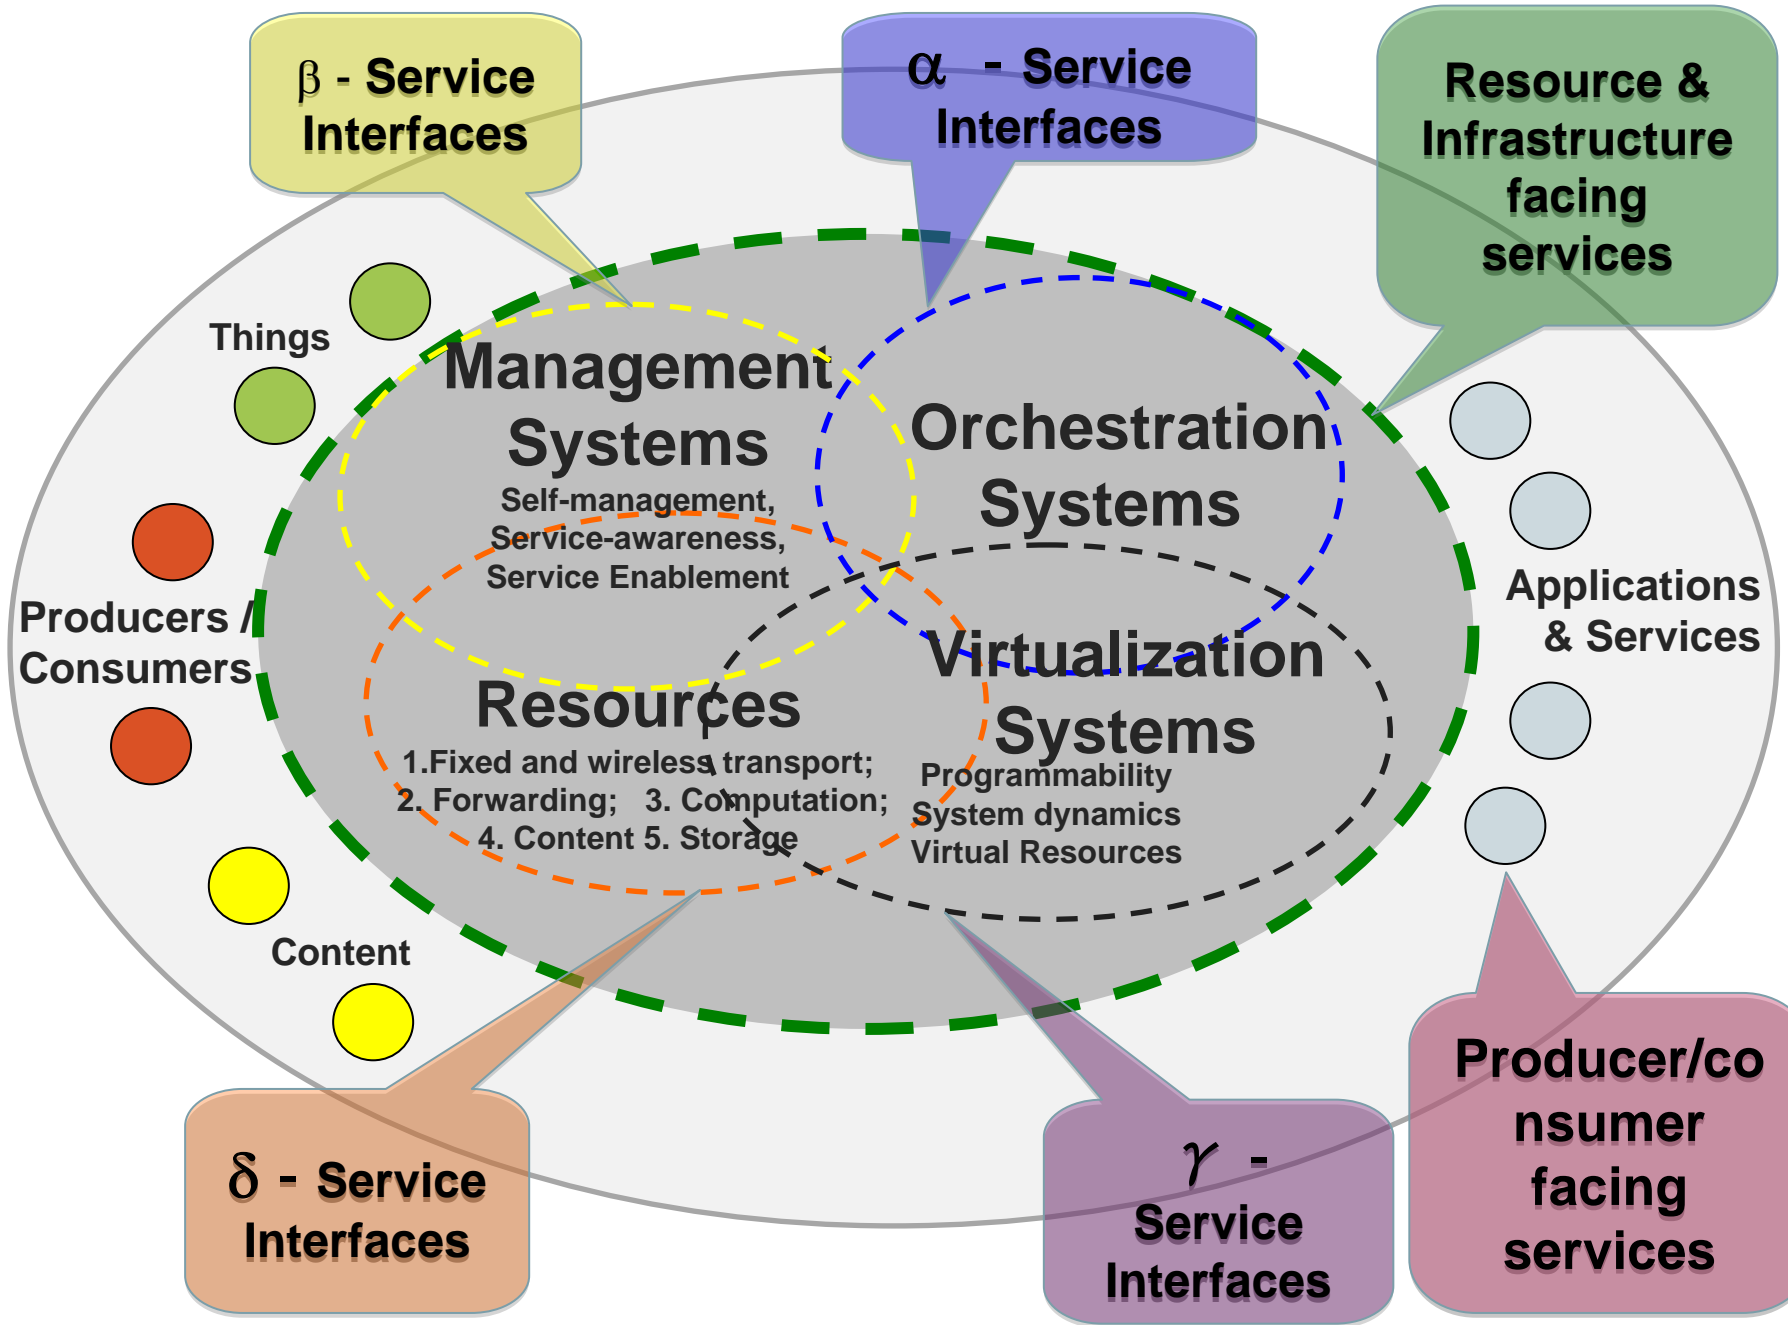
$\beta$ - Service Interfaces

$\alpha$ - Service Interfaces

Resource & Infrastructure facing services

Things

Management Systems

Self-management, Service-awareness, Service Enablement

Orchestration Systems

Producers / Consumers

Applications & Services

Virtualization Systems

Programmability
System dynamics
Virtual Resources

Resources

1.Fixed and wireless transport; 2. Forwarding; 3. Computation; 4. Content 5. Storage

Content

$\delta$ - Service Interfaces

$\gamma$ - Service Interfaces

Producer/consumer facing services